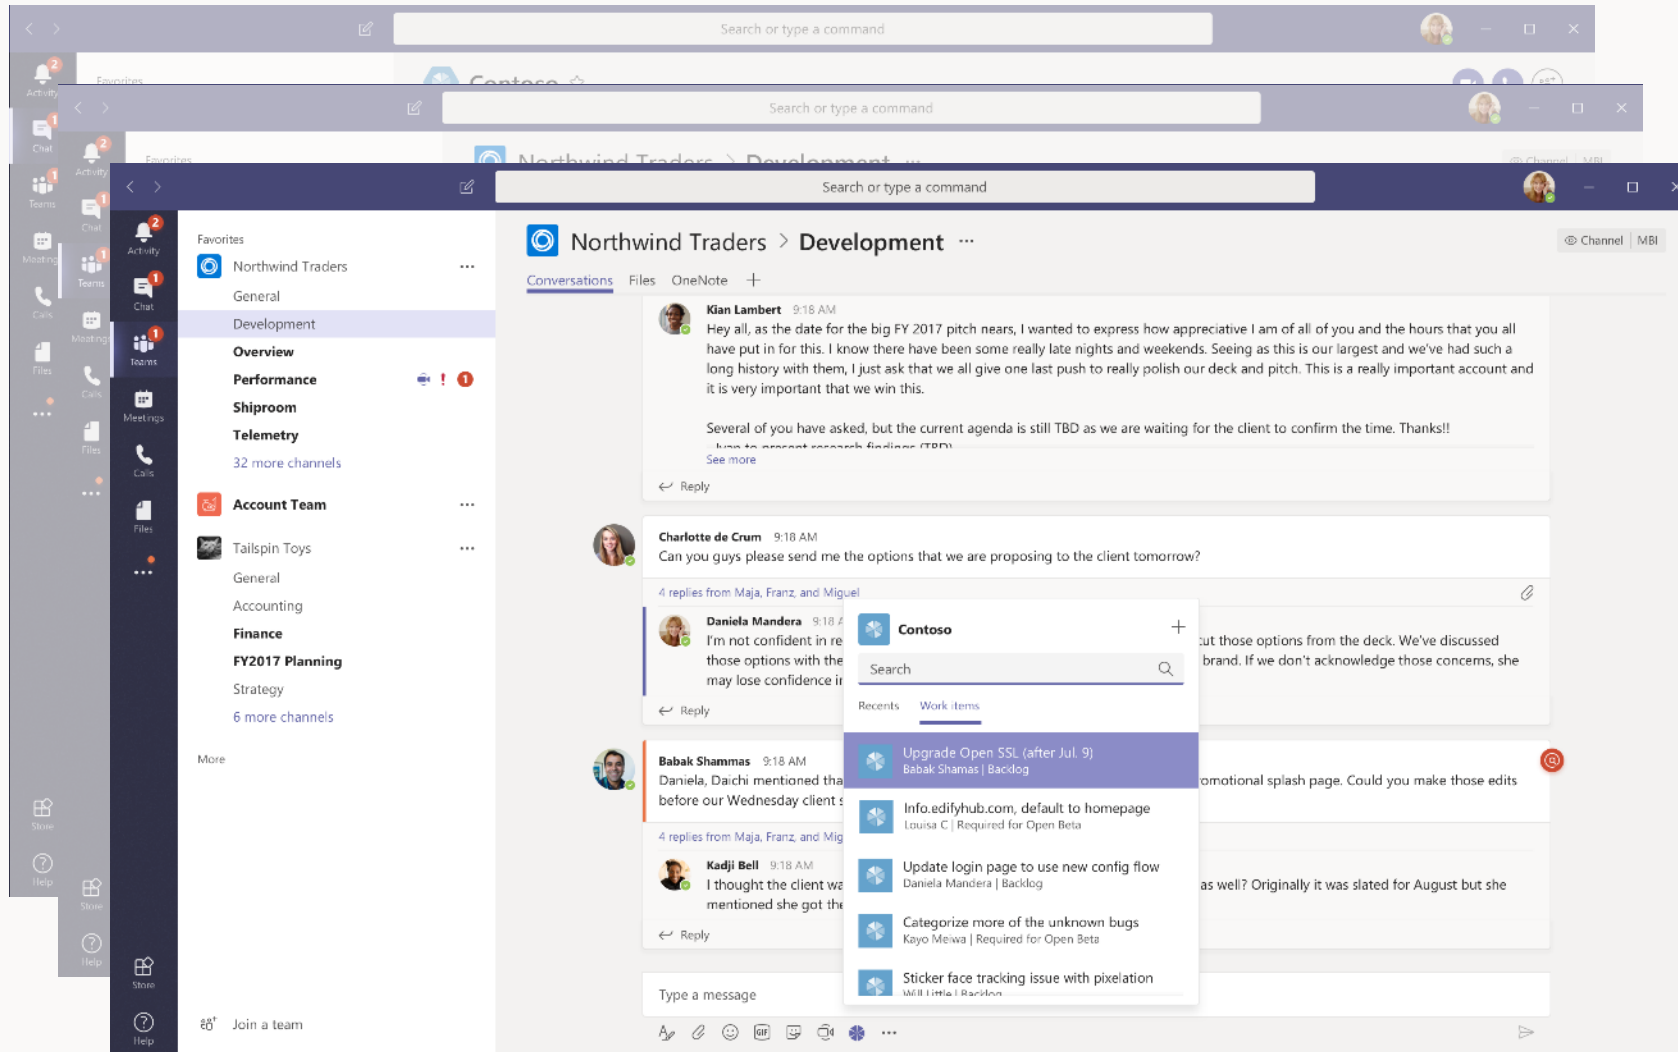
Search or type a command

Activity
Chat
Teams
Meetings
Calls
Files
...
Store
Help

Favorites
Contoso

Search or type a command

Activity
Chat
Teams
Meetings
Calls
Files
...
Store
Help

Favorites
Northwind Traders > Development

Search or type a command

Activity
Chat
Teams
Meetings
Calls
Files
...
Store
Help

Favorites
Northwind Traders ...
General
Development
Overview
Performance
Shiproom
Telemetry
32 more channels

Account Team ...

Tailspin Toys ...
General
Accounting
Finance
FY2017 Planning
Strategy
6 more channels

More

Join a team

Northwind Traders > Development ...

Channel | MBI

Conversations Files OneNote +

Kian Lambert 9:18 AM
Hey all, as the date for the big FY 2017 pitch nears, I wanted to express how appreciative I am of all of you and the hours that you all have put in for this. I know there have been some really late nights and weekends. Seeing as this is our largest and we've had such a long history with them, I just ask that we all give one last push to really polish our deck and pitch. This is a really important account and it is very important that we win this.

Several of you have asked, but the current agenda is still TBD as we are waiting for the client to confirm the time. Thanks!!
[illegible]
See more
Reply

Charlotte de Crum 9:18 AM
Can you guys please send me the options that we are proposing to the client tomorrow?

4 replies from Maja, Franz, and Miguel

Daniela Mandera 9:18 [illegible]
I'm not confident in re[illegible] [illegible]ut those options from the deck. We've discussed those options with the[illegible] brand. If we don't acknowledge those concerns, she may lose confidence i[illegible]
Reply

Contoso +
Search
Recents Work items
Upgrade Open SSL (after Jul. 9)
Babak Shamas | Backlog
Info.edifyhub.com, default to homepage
Louisa C | Required for Open Beta
Update login page to use new config flow
Daniela Mandera | Backlog
Categorize more of the unknown bugs
Kayo Meiwa | Required for Open Beta
Sticker face tracking issue with pixelation
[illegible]

Babak Shammas 9:18 AM
Daniela, Daichi mentioned tha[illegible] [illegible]omotional splash page. Could you make those edits before our Wednesday client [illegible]

4 replies from Maja, Franz, and Mig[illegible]

Kadji Bell 9:18 AM
I thought the client wa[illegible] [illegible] as well? Originally it was slated for August but she mentioned she got the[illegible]
Reply

Type a message